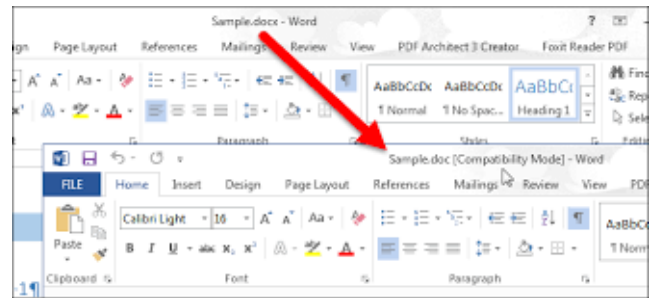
Sample.docx - Word

gn Page Layout References Mailings Review View PDF Architect 3 Creator Foxit Reader PDF

AaBbCcDc AaBbCcDc AaBbCc

¶ Normal ¶ No Spac... Heading 1

Find

Rep

Sele

Paragraph Styles Editi

Sample.doc [Compatibility Mode] - Word

FILE Home Insert Design Page Layout References Mailings Review View PDF

Calibri Light 16

Paste

B I U abc $x_2$ $x^2$

Clipboard Font Paragraph

AaBbCc

¶ Norm